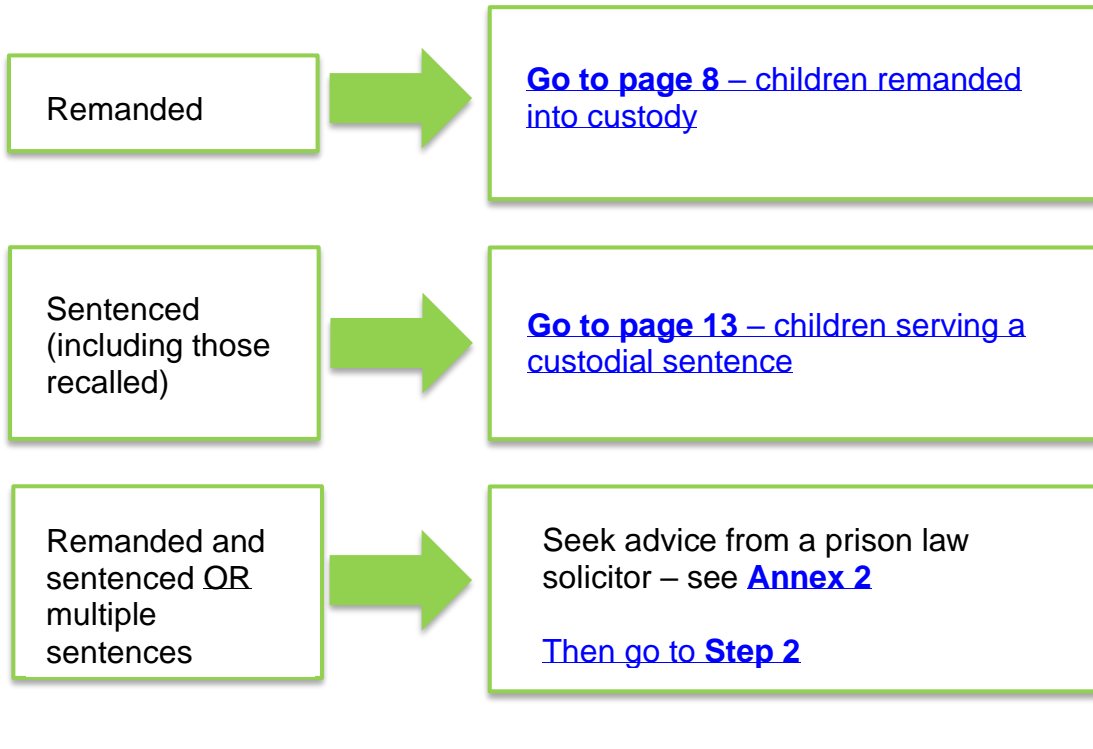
Remanded

Go to page 8 – children remanded into custody

Sentenced (including those recalled)

Go to page 13 – children serving a custodial sentence

Remanded and sentenced OR multiple sentences

Seek advice from a prison law solicitor – see Annex 2

Then go to Step 2